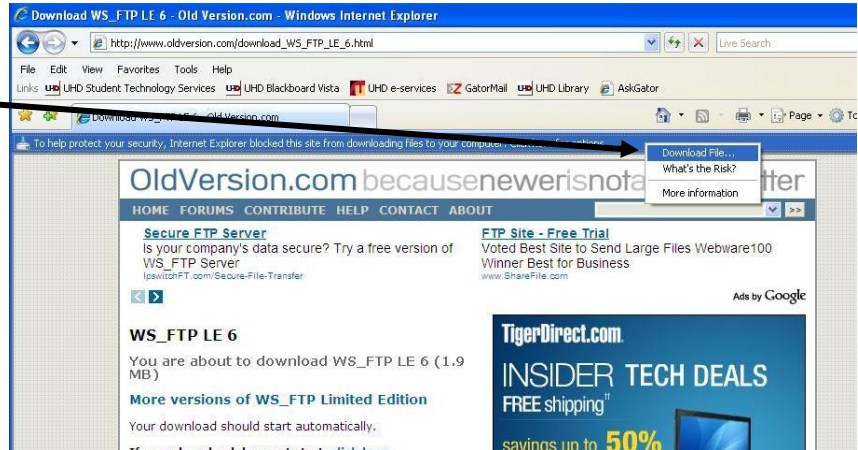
Download WS_FTP LE 6 - Old Version.com - Windows Internet Explorer

http://www.oldversion.com/download_WS_FTP_LE_6.html

Live Search

File Edit View Favorites Tools Help

Links UHD Student Technology Services UHD Blackboard Vista UHD e-services GatorMail UHD Library AskGator

Download WS_FTP LE 6 - Old Version.com

Page To

To help protect your security, Internet Explorer blocked this site from downloading files to your computer. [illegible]

Download File...
What's the Risk?
More information

OldVersion.com becausenewerisnota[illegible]tter

HOME FORUMS CONTRIBUTE HELP CONTACT ABOUT

Secure FTP Server
Is your company's data secure? Try a free version of WS_FTP Server
IpswitchFT.com/Secure-File-Transfer

FTP Site - Free Trial
Voted Best Site to Send Large Files Webware100 Winner Best for Business
www.ShareFile.com

Ads by Google

WS_FTP LE 6

You are about to download WS_FTP LE 6 (1.9 MB)

More versions of WS_FTP Limited Edition

Your download should start automatically.

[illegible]

TigerDirect.com

INSIDER TECH DEALS

FREE shipping

savings up to 50%